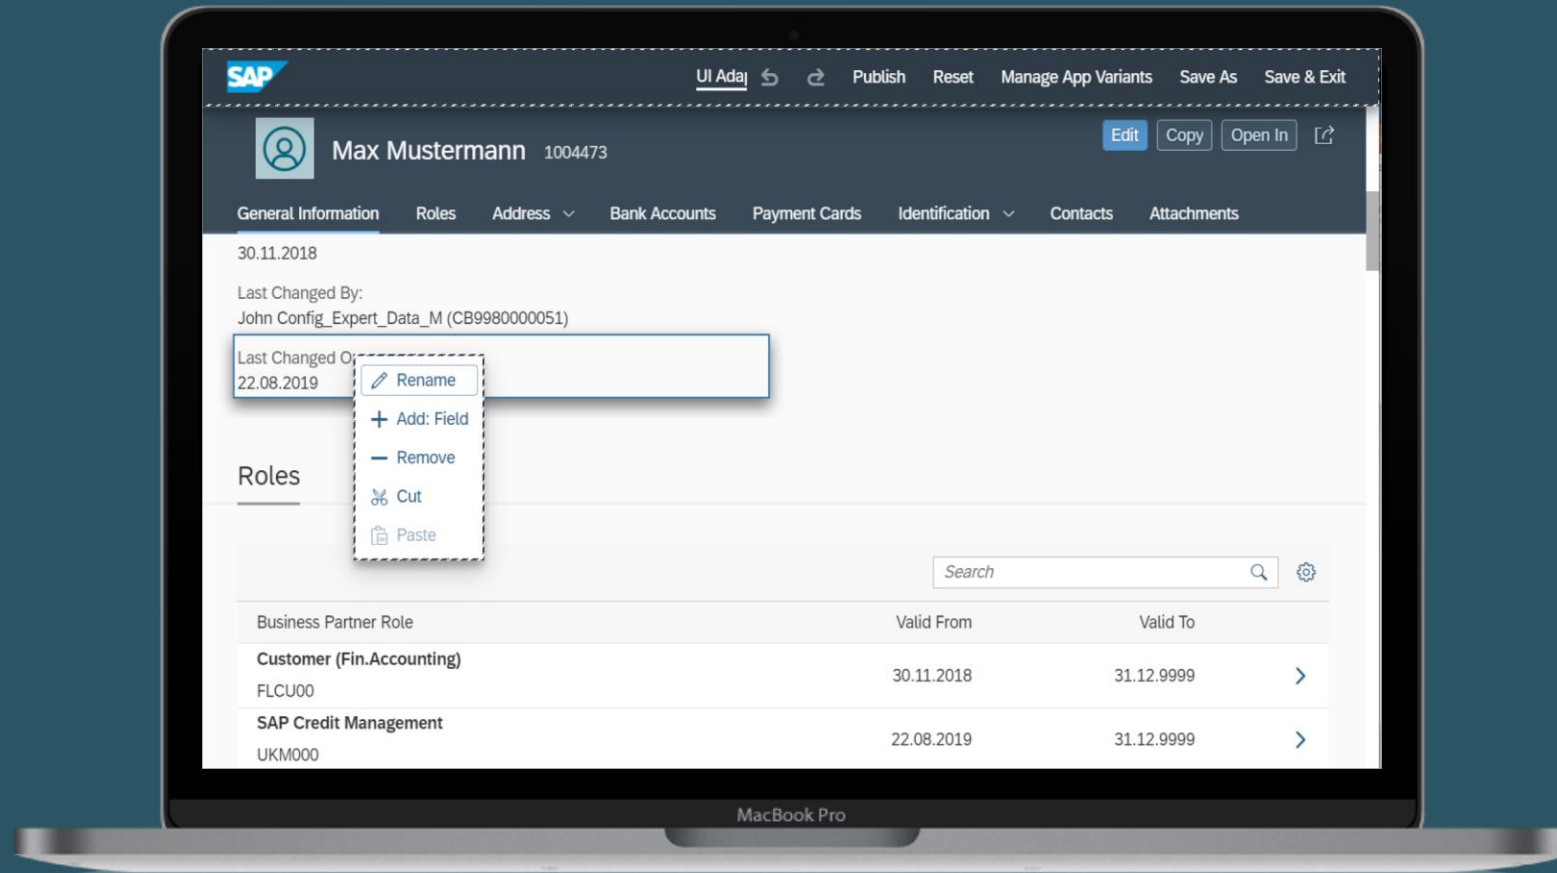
SAP UI Adaj Publish Reset Manage App Variants Save As Save & Exit

Max Mustermann 1004473

Edit Copy Open In

General Information Roles Address Bank Accounts Payment Cards Identification Contacts Attachments

30.11.2018

Last Changed By:
John Config_Expert_Data_M (CB9980000051)

Last Changed O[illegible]
22.08.2019

Rename
Add: Field
Remove
Cut
Paste

Roles

Search

| Business Partner Role | Valid From | Valid To |
|---|---|---|
| Customer (Fin.Accounting) FLCU00 | 30.11.2018 | 31.12.9999 |
| SAP Credit Management UKM000 | 22.08.2019 | 31.12.9999 |

MacBook Pro